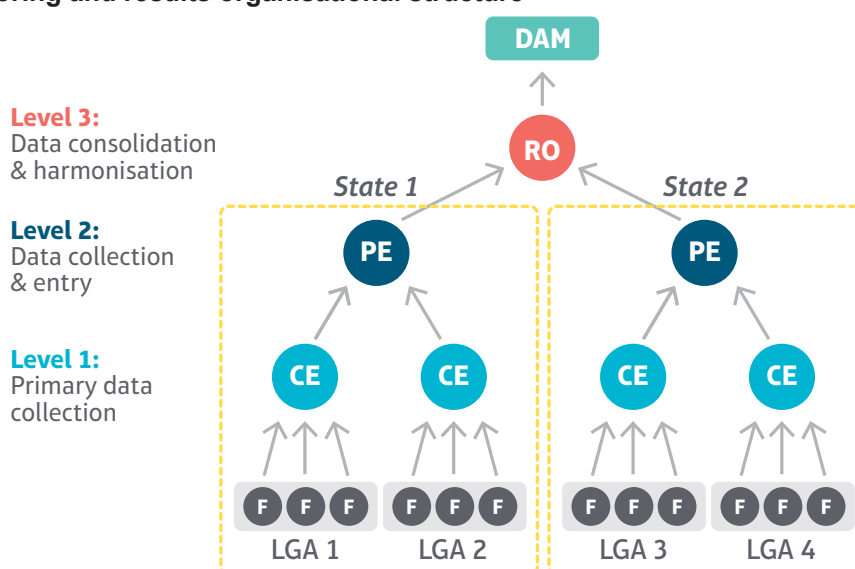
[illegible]

DAM

Level 3:
Data consolidation & harmonisation

RO

State 1

State 2

Level 2:
Data collection & entry

PE

PE

Level 1:
Primary data collection

CE

CE

CE

CE

F F F

F F F

F F F

F F F

LGA 1

LGA 2

LGA 3

LGA 4